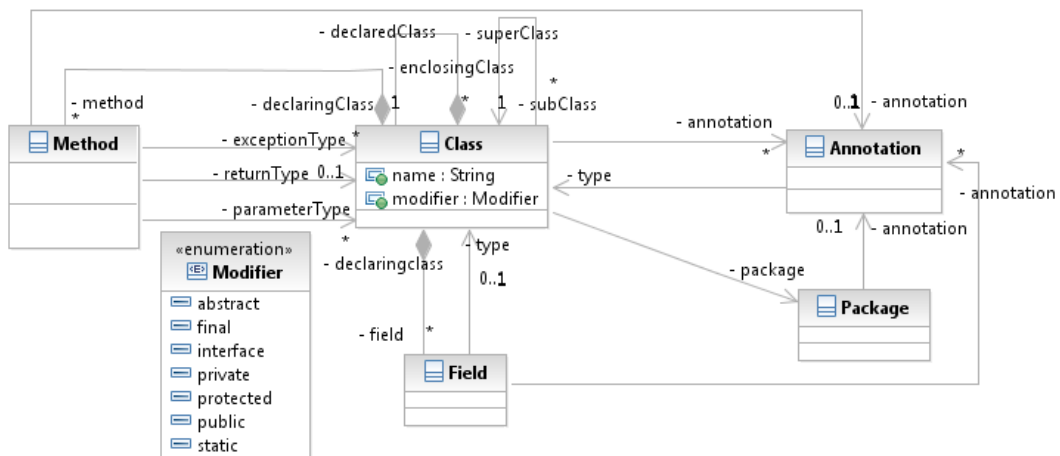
- declaredClass
- superClass
- enclosingClass
*
- method
*
- declaringClass
1
*
1
- subClass
0..1
- annotation
Method
- exceptionType
*
Class
- annotation
*
Annotation
*
- returnType
0..1
name : String
- type
- annotation
modifier : Modifier
- parameterType
*
0..1
- annotation
«enumeration»
Modifier
- declaringclass
- type
0..1
- package
abstract
Package
final
- field
*
interface
private
Field
protected
public
static